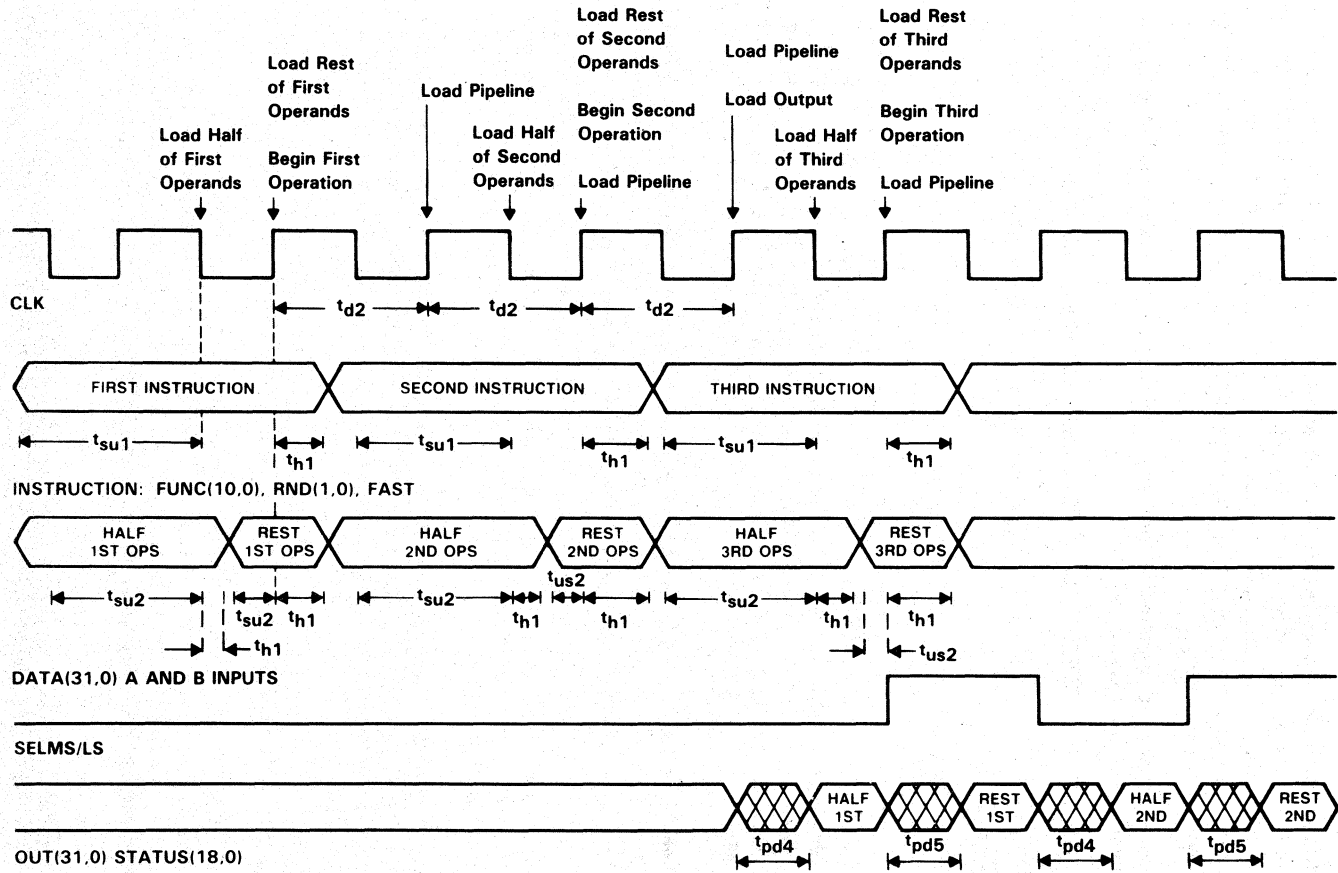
Load Half of First Operands

Load Rest of First Operands

Begin First Operation

Load Pipeline

Load Half of Second Operands

Load Rest of Second Operands

Begin Second Operation

Load Pipeline

Load Pipeline

Load Output

Load Half of Third Operands

Load Rest of Third Operands

Begin Third Operation

Load Pipeline

CLK

$t_{d2}$ $t_{d2}$ $t_{d2}$

FIRST INSTRUCTION SECOND INSTRUCTION THIRD INSTRUCTION

$t_{su1}$ $t_{h1}$ $t_{su1}$ $t_{h1}$ $t_{su1}$ $t_{h1}$

INSTRUCTION: FUNC(10,0), RND(1,0), FAST

HALF 1ST OPS REST 1ST OPS HALF 2ND OPS REST 2ND OPS HALF 3RD OPS REST 3RD OPS

$t_{su2}$ $t_{su2}$ $t_{h1}$ $t_{h1}$ $t_{su2}$ $t_{h1}$ $t_{us2}$ $t_{h1}$ $t_{su2}$ $t_{h1}$ $t_{h1}$ $t_{us2}$

DATA(31,0) A AND B INPUTS

SELMS/LS

HALF 1ST REST 1ST HALF 2ND REST 2ND

OUT(31,0) STATUS(18,0)

$t_{pd4}$ $t_{pd5}$ $t_{pd4}$ $t_{pd5}$